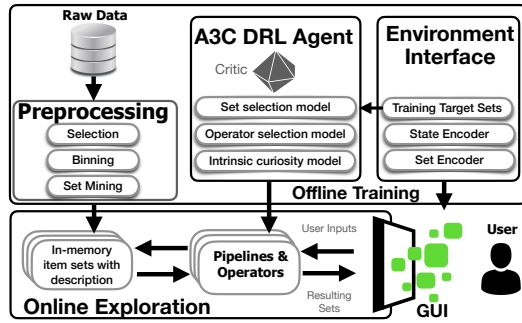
Raw Data

Preprocessing

Selection

Binning

Set Mining

A3C DRL Agent

Critic

Set selection model

Operator selection model

Intrinsic curiosity model

Environment Interface

Training Target Sets

State Encoder

Set Encoder

Offline Training

In-memory item sets with description

Pipelines & Operators

User Inputs

Resulting Sets

User

GUI

Online Exploration